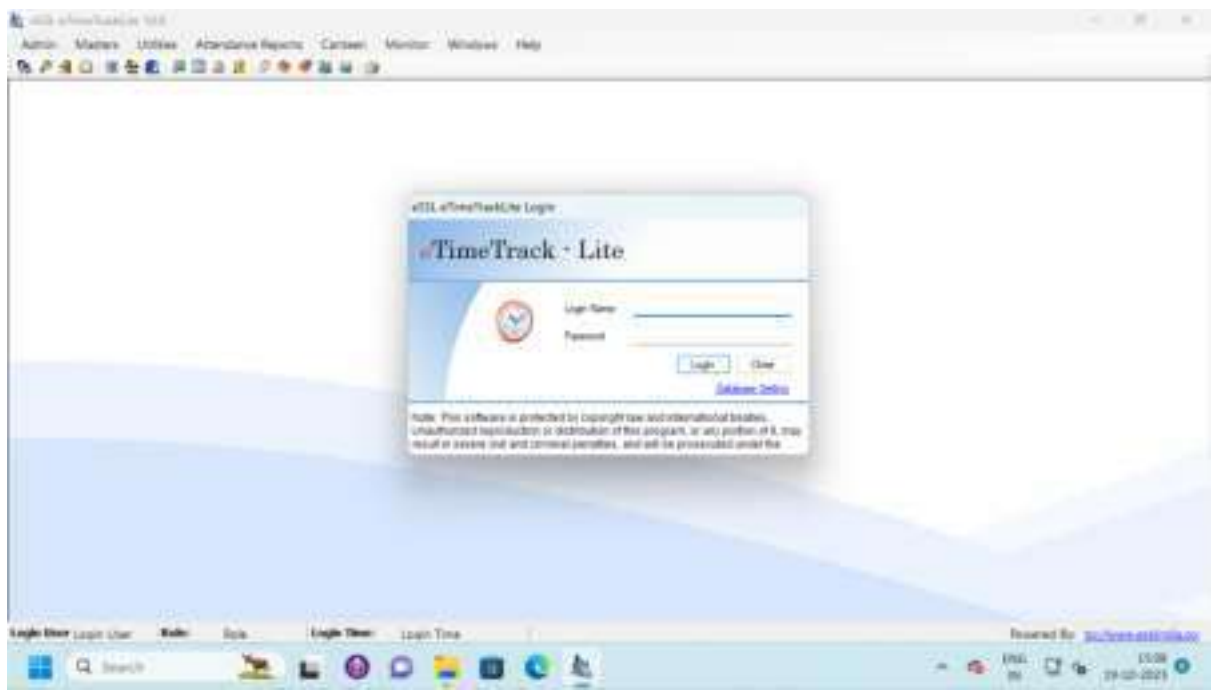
eSSL eTimeTrackLite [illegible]

Admin Masters Utilities Attendance Reports Canteen Monitor Windows Help

eSSL eTimeTrackLite Login

eTimeTrack - Lite

Login Name

Password

Login Close

Database Setting

Note: This software is protected by copyright law and international treaties. Unauthorized reproduction or distribution of this program, or any portion of it, may result in severe civil and criminal penalties, and will be prosecuted under the

Login User Login User Role: Role Login Time: Login Time

Powered By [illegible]

Search

ENG IN 15:08 29-02-2023